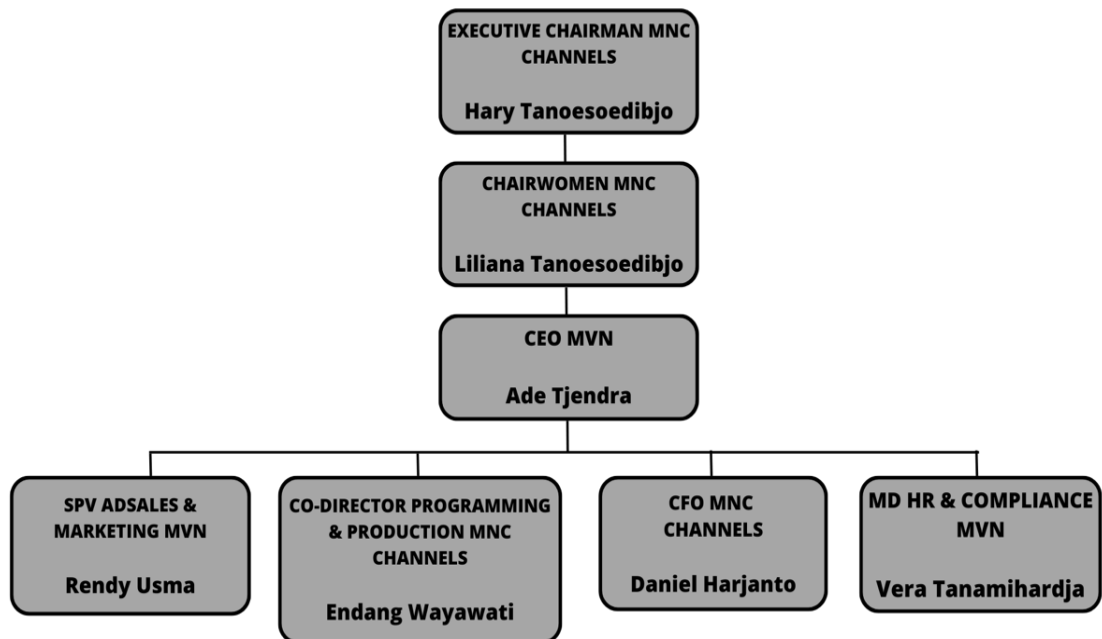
EXECUTIVE CHAIRMAN MNC CHANNELS

Hary Tanoesoedibjo

CHAIRWOMEN MNC CHANNELS

Liliana Tanoesoedibjo

CEO MVN

Ade Tjendra

SPV ADSALES & MARKETING MVN

Rendy Usma

CO-DIRECTOR PROGRAMMING & PRODUCTION MNC CHANNELS

Endang Wayawati

CFO MNC CHANNELS

Daniel Harjanto

MD HR & COMPLIANCE MVN

Vera Tanamihardja